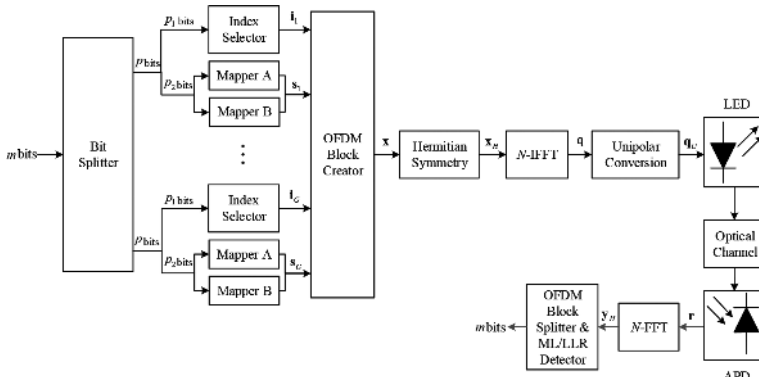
$m$ bits

Bit Splitter

$p$ bits

$p_1$ bits

Index Selector

$\mathbf{i}_1$

$p_2$ bits

Mapper A

Mapper B

$\mathbf{s}_1$

⋮

$p$ bits

$p_1$ bits

Index Selector

$\mathbf{i}_G$

$p_2$ bits

Mapper A

Mapper B

$\mathbf{s}_G$

OFDM Block Creator

$\mathbf{x}$

Hermitian Symmetry

$\mathbf{x}_H$

$N$-IFFT

$\mathbf{q}$

Unipolar Conversion

$\mathbf{q}_U$

LED

Optical Channel

APD

$\mathbf{r}$

$N$-FFT

$\mathbf{y}_H$

OFDM Block Splitter & ML/LLR Detector

$m$ bits